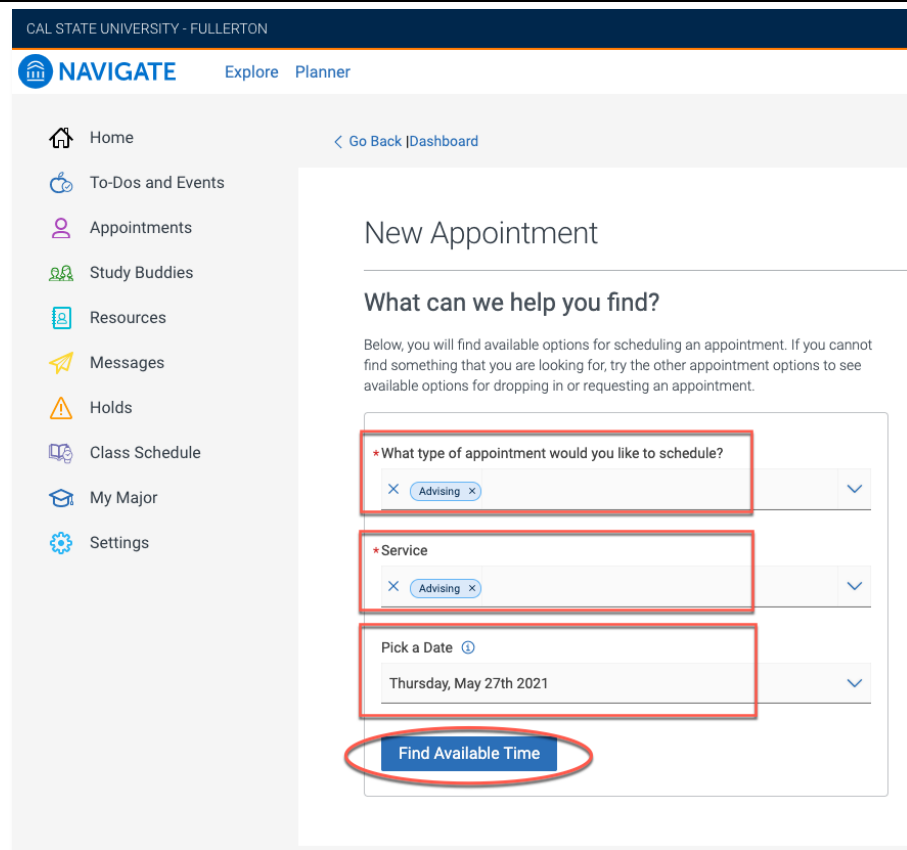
CAL STATE UNIVERSITY - FULLERTON

NAVIGATE Explore Planner

Home
To-Dos and Events
Appointments
Study Buddies
Resources
Messages
Holds
Class Schedule
My Major
Settings

< Go Back |Dashboard

New Appointment

What can we help you find?

Below, you will find available options for scheduling an appointment. If you cannot find something that you are looking for, try the other appointment options to see available options for dropping in or requesting an appointment.

* What type of appointment would you like to schedule?

× Advising ×

* Service

× Advising ×

Pick a Date

Thursday, May 27th 2021

Find Available Time